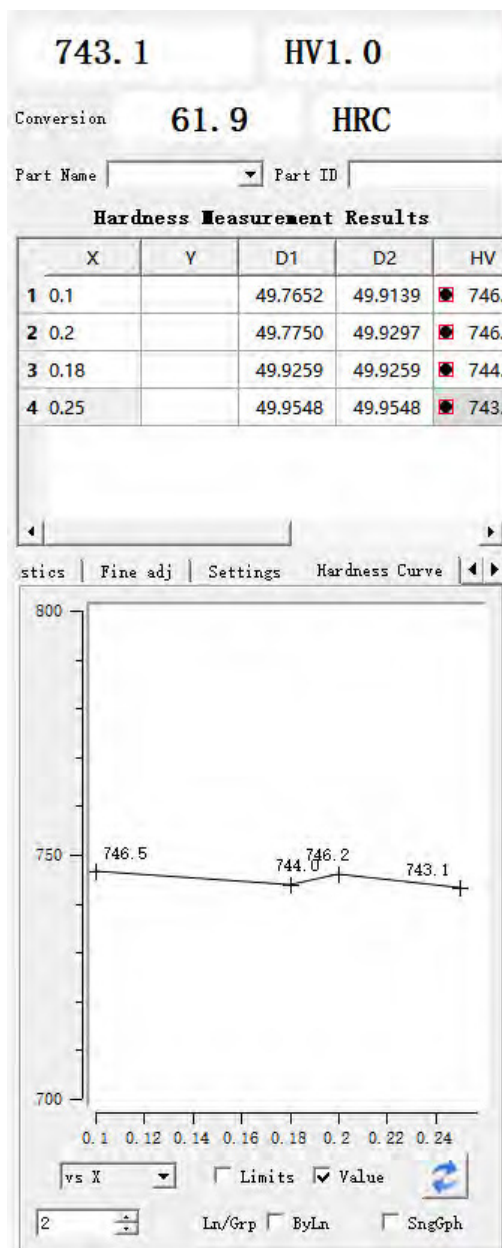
743.1 HV1.0

Conversion 61.9 HRC

Part Name Part ID

Hardness Measurement Results

| | X | Y | D1 | D2 | HV |
|---|---|---|---|---|---|
| 1 | 0.1 | | 49.7652 | 49.9139 | 746. |
| 2 | 0.2 | | 49.7750 | 49.9297 | 746. |
| 3 | 0.18 | | 49.9259 | 49.9259 | 744. |
| 4 | 0.25 | | 49.9548 | 49.9548 | 743. |

stics | Fine adj | Settings | Hardness Curve

800

750

700

746.5 744.0 746.2 743.1

0.1 0.12 0.14 0.16 0.18 0.2 0.22 0.24

vs X Limits Value

2 Ln/Grp ByLn SngGph